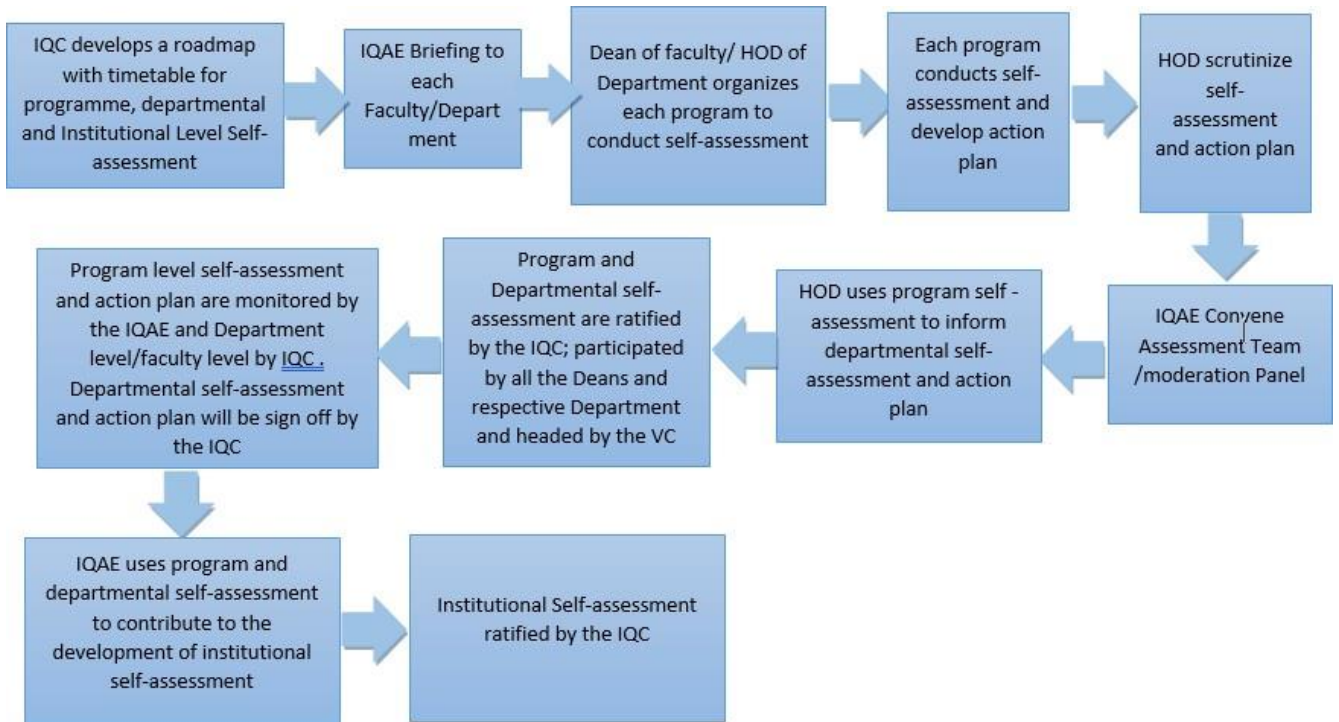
IQC develops a roadmap with timetable for programme, departmental and Institutional Level Self-assessment

IQAE Briefing to each Faculty/Department

Dean of faculty/ HOD of Department organizes each program to conduct self-assessment

Each program conducts self-assessment and develop action plan

HOD scrutinize self-assessment and action plan

IQAE Convene Assessment Team /moderation Panel

HOD uses program self - assessment to inform departmental self-assessment and action plan

Program and Departmental self-assessment are ratified by the IQC; participated by all the Deans and respective Department and headed by the VC

Program level self-assessment and action plan are monitored by the IQAE and Department level/faculty level by IQC . Departmental self-assessment and action plan will be sign off by the IQC

IQAE uses program and departmental self-assessment to contribute to the development of institutional self-assessment

Institutional Self-assessment ratified by the IQC